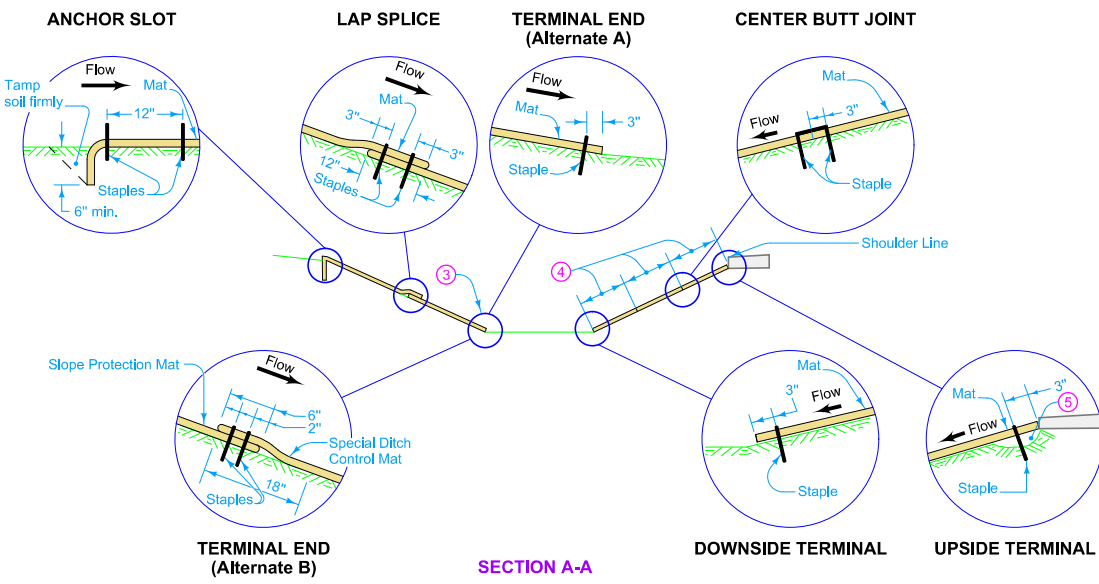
ANCHOR SLOT

Flow
Mat
Tamp soil firmly
12"
Staples
6" min.

LAP SPLICE

Flow
Mat
3"
3"
12"
Staples

TERMINAL END
(Alternate A)

Flow
Mat
3"
Staple

CENTER BUTT JOINT

Mat
Flow
3"
Staple

Shoulder Line

3

4

Slope Protection Mat

Flow
6"
2"
Special Ditch Control Mat
18"
Staples

TERMINAL END
(Alternate B)

SECTION A-A

Mat
3"
Flow
Staple

DOWNSIDE TERMINAL

Mat
3"
5
Flow
Staple

UPSIDE TERMINAL